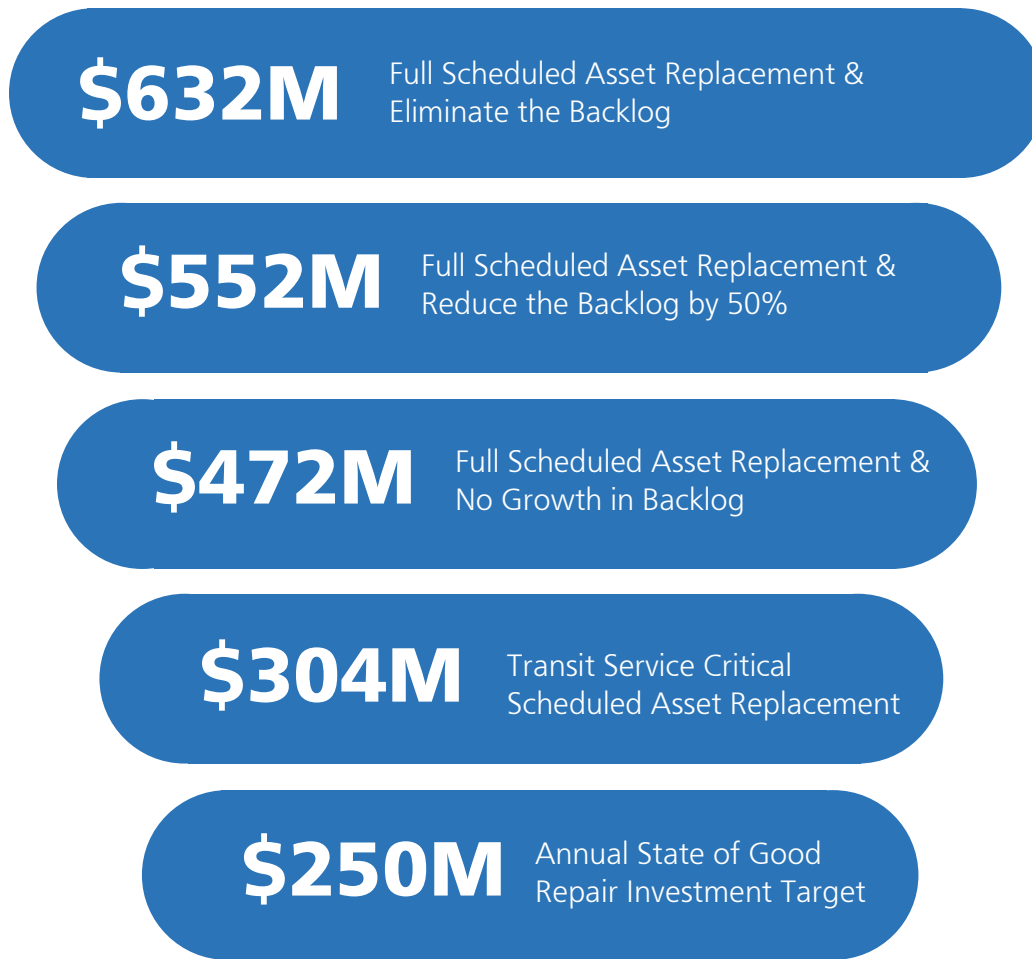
$632M Full Scheduled Asset Replacement & Eliminate the Backlog

$552M Full Scheduled Asset Replacement & Reduce the Backlog by 50%

$472M Full Scheduled Asset Replacement & No Growth in Backlog

$304M Transit Service Critical Scheduled Asset Replacement

$250M Annual State of Good Repair Investment Target